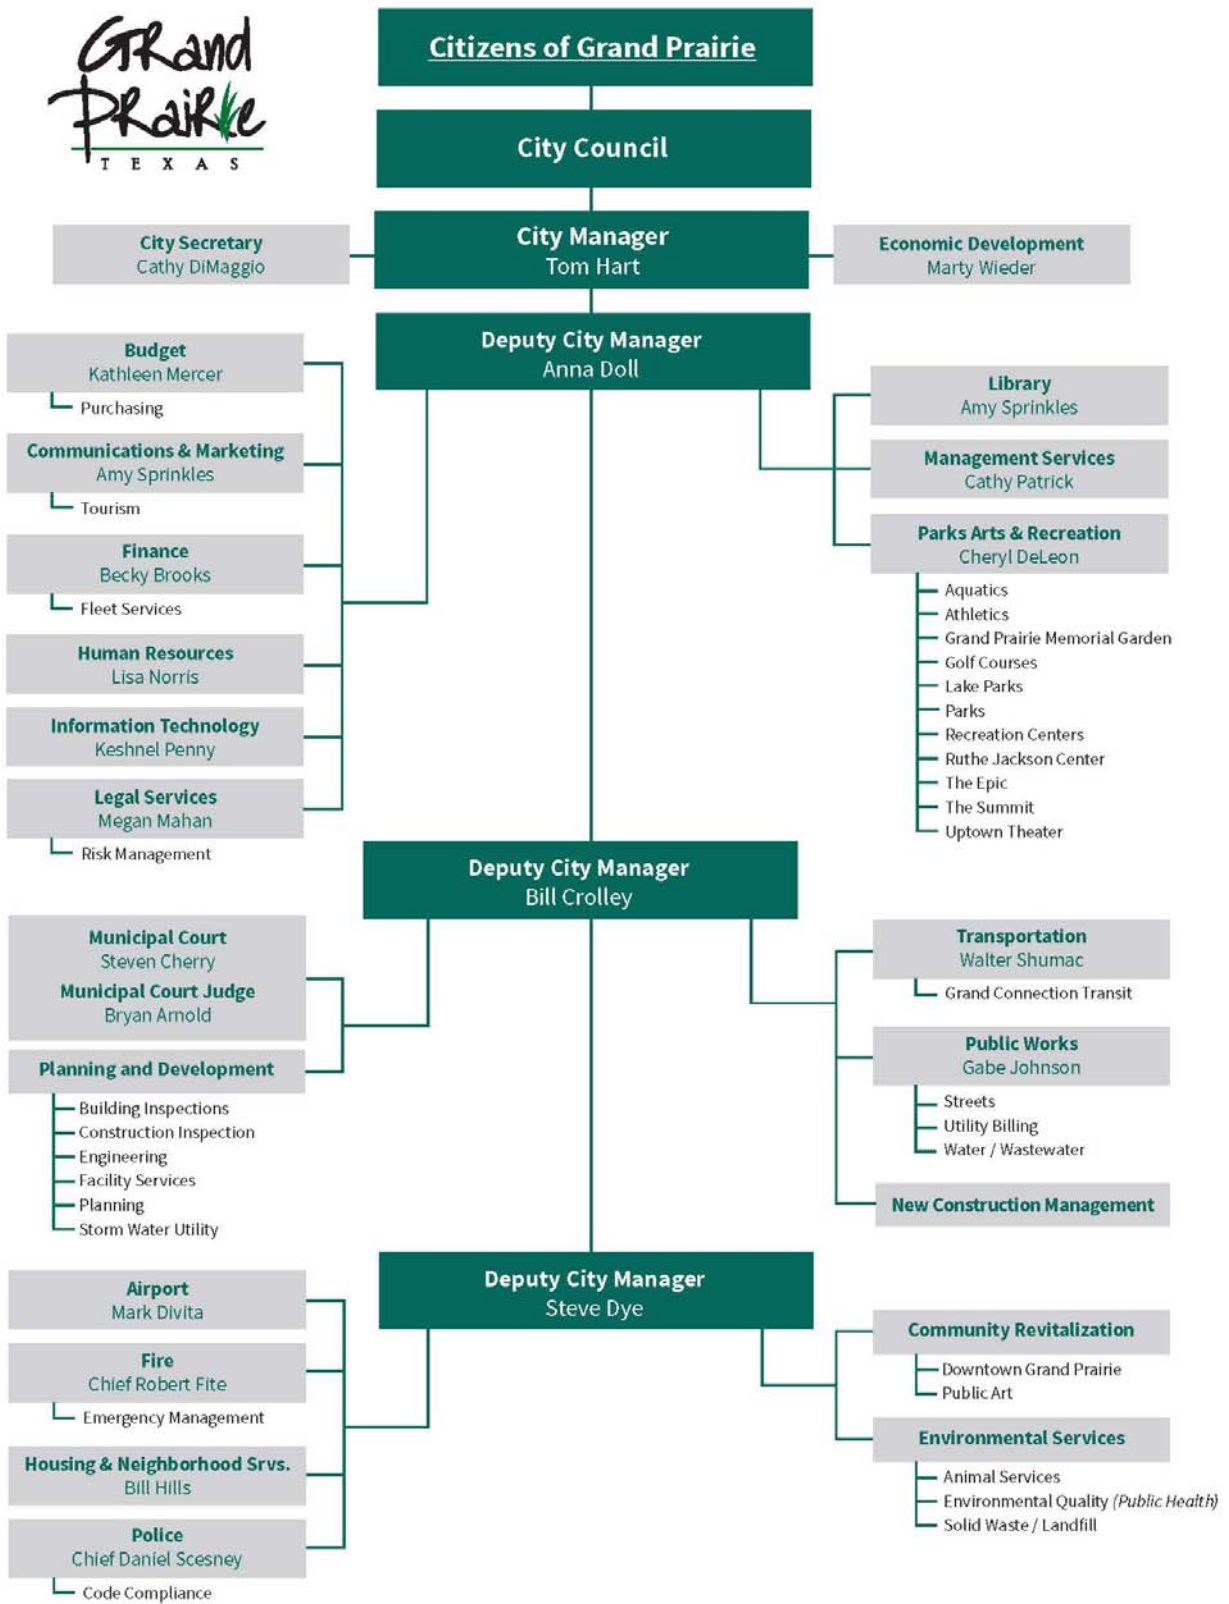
Grand Prairie
TEXAS

Citizens of Grand Prairie

City Council

City Secretary
Cathy DiMaggio

City Manager
Tom Hart

Economic Development
Marty Wieder

Deputy City Manager
Anna Doll

Budget
Kathleen Mercer
Purchasing

Communications & Marketing
Amy Sprinkles
Tourism

Finance
Becky Brooks
Fleet Services

Human Resources
Lisa Norris

Information Technology
Keshnel Penny

Legal Services
Megan Mahan
Risk Management

Library
Amy Sprinkles

Management Services
Cathy Patrick

Parks Arts & Recreation
Cheryl DeLeon
Aquatics
Athletics
Grand Prairie Memorial Garden
Golf Courses
Lake Parks
Parks
Recreation Centers
Ruthe Jackson Center
The Epic
The Summit
Uptown Theater

Deputy City Manager
Bill Crolley

Municipal Court
Steven Cherry
Municipal Court Judge
Bryan Arnold

Planning and Development
Building Inspections
Construction Inspection
Engineering
Facility Services
Planning
Storm Water Utility

Transportation
Walter Shumac
Grand Connection Transit

Public Works
Gabe Johnson
Streets
Utility Billing
Water / Wastewater

New Construction Management

Deputy City Manager
Steve Dye

Airport
Mark Divita

Fire
Chief Robert Fite
Emergency Management

Housing & Neighborhood Srvs.
Bill Hills

Police
Chief Daniel Scesney
Code Compliance

Community Revitalization
Downtown Grand Prairie
Public Art

Environmental Services
Animal Services
Environmental Quality (Public Health)
Solid Waste / Landfill